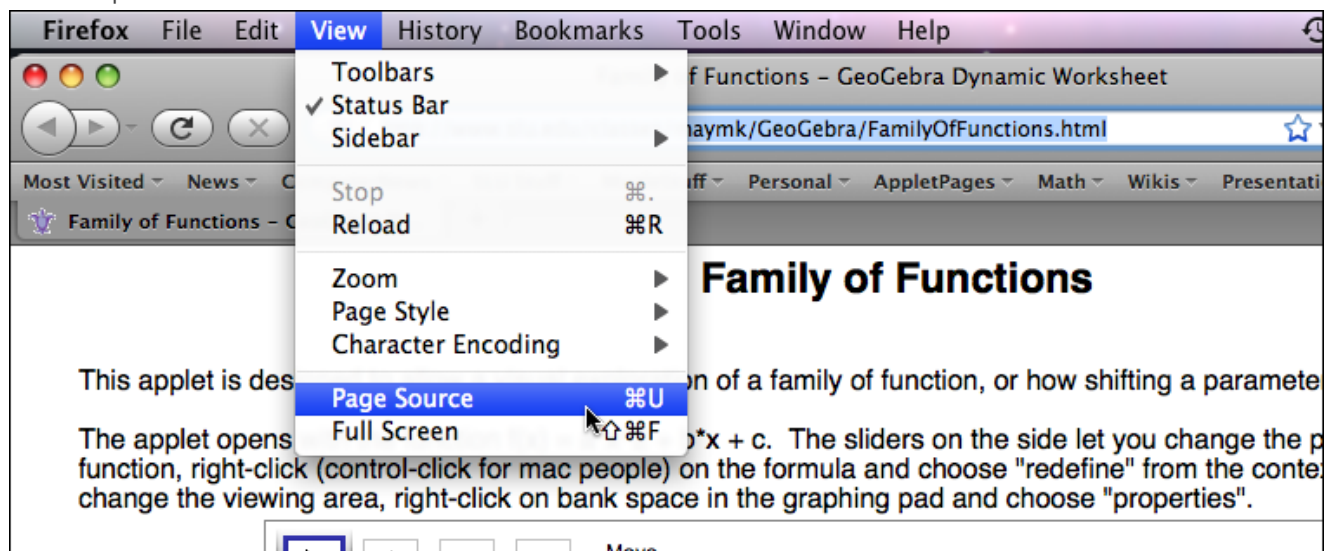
Firefox File Edit View History Bookmarks Tools Window Help

Toolbars
✓ Status Bar
Sidebar

Stop ⌘.
Reload ⌘R

Zoom
Page Style
Character Encoding

Page Source ⌘U
Full Screen ⇧⌘F

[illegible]f Functions – GeoGebra Dynamic Worksheet

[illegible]haymk/GeoGebra/FamilyOfFunctions.html

Most Visited News C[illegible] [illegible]ff Personal AppletPages Math Wikis Presentati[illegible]

Family of Functions – G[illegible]

Family of Functions

This applet is des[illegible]on of a family of function, or how shifting a paramete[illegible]

The applet opens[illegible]b*x + c. The sliders on the side let you change the p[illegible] function, right-click (control-click for mac people) on the formula and choose "redefine" from the conte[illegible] change the viewing area, right-click on bank space in the graphing pad and choose "properties".

Move